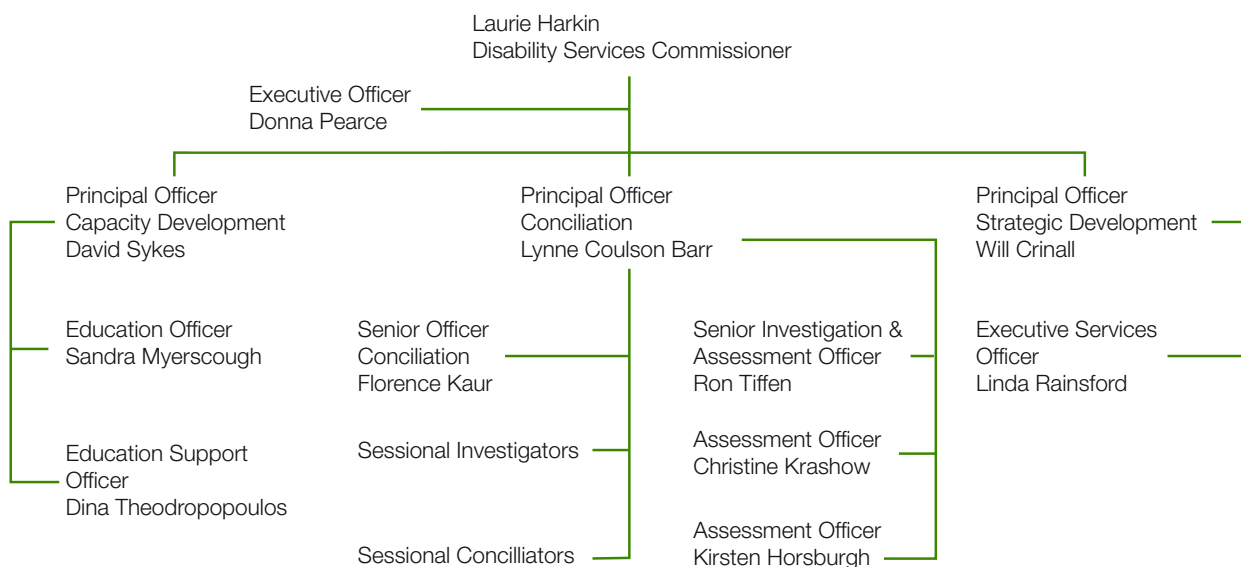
Laurie Harkin
Disability Services Commissioner

Executive Officer
Donna Pearce

Principal Officer
Capacity Development
David Sykes

Education Officer
Sandra Myerscough

Education Support Officer
Dina Theodropopoulos

Principal Officer
Conciliation
Lynne Coulson Barr

Senior Officer
Conciliation
Florence Kaur

Sessional Investigators

Sessional Concilliators

Senior Investigation & Assessment Officer
Ron Tiffen

Assessment Officer
Christine Krashow

Assessment Officer
Kirsten Horsburgh

Principal Officer
Strategic Development
Will Crinall

Executive Services Officer
Linda Rainsford